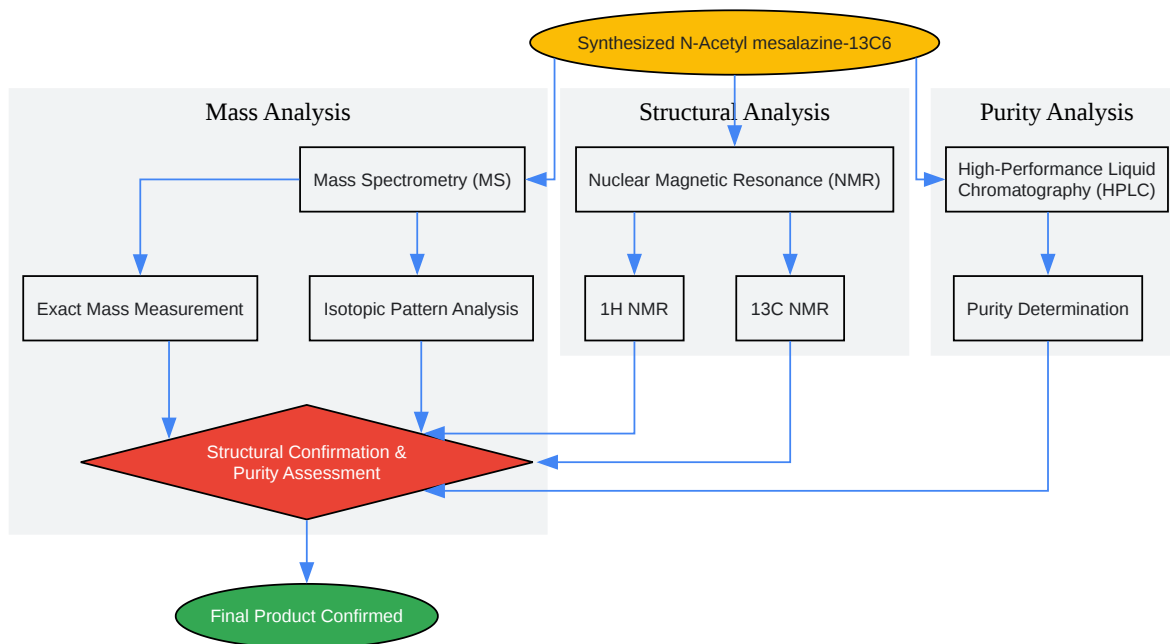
Synthesized N-Acetyl mesalazine-13C6

Mass Analysis

Structural Analysis

Purity Analysis

Mass Spectrometry (MS)

Nuclear Magnetic Resonance (NMR)

High-Performance Liquid Chromatography (HPLC)

Exact Mass Measurement

Isotopic Pattern Analysis

1H NMR

13C NMR

Purity Determination

Structural Confirmation & Purity Assessment

Final Product Confirmed